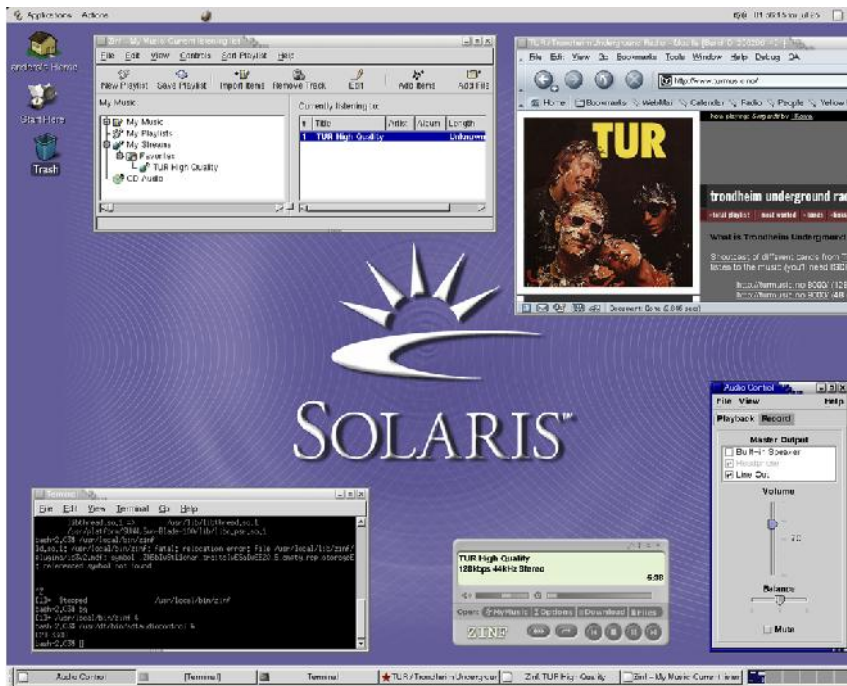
Applications Actions

andersb's Home

Start Here

Trash

Zinf - My Music: Currently listening to:

File Edit View Controls Sort Playlist Help

New Playlist Save Playlist Import Items Remove Track Edit Add Items Add File

My Music

My Music
My Playlists
My Streams
Favorites
TUR High Quality
CD Audio

Currently listening to:

| Title | Artist | Album | Length |
|---|---|---|---|
| 1 TUR High Quality | | | Unknown |

TUR / Trondheim Underground Radio - Mozilla

File Edit View Go Bookmarks Tools Window Help Debug QA

http://www.turmusic.no/

Home Bookmarks WebMail Calendar Radio People Yellow

TUR

trondheim underground ra

What is Trondheim Underground

Document: Done

SOLARIS

Audio Control

File View Help

Playback Record

Master Output
Built-in Speaker
Headphone
Line Out

Volume

Balance

Mute

Terminal

File Edit View Terminal Go Help

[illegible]
bash-2.05$ /usr/local/bin/zinf
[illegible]
bash-2.05$ bg
[1]+ /usr/local/bin/zinf &
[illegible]
bash-2.05$ []

TUR High Quality
128kbps 44kHz Stereo
6:38

Open My Music Options Download Files

ZINF

Audio Control [Terminal] Terminal TUR / Trondheim Undergroun Zinf: TUR High Quality Zinf - My Music: Currently lis